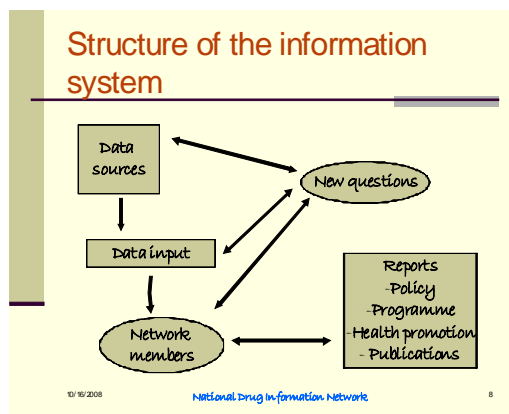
Structure of the information system

Data sources

New questions

Data input

Reports
-Policy
-Programme
-Health promotion
- Publications

Network members

10/16/2008

National Drug Information Network

8